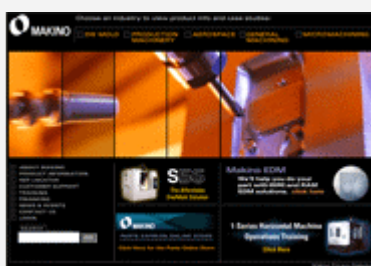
Choose an industry to view product info and case studies:

MAKINO

DIE MOLD

PRODUCTION MACHINERY

AEROSPACE

GENERAL MACHINING

MICROMACHINING

ABOUT MAKINO

PRODUCT INFORMATION

REP LOCATOR

CUSTOMER SUPPORT

TRAINING

FINANCING

NEWS & EVENTS

CONTACT US

LINKS

SEARCH

GO

SNC

The Affordable Graphite Solution

Makino EDM

We'll help you do your part with EDM and RAM EDM solutions. click here

MAKINO

PARTS EXPRESS ONLINE STORE

Click Here for Our Parts Online Store

1 Series Horizontal Machine Operations Training

Click Here

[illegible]